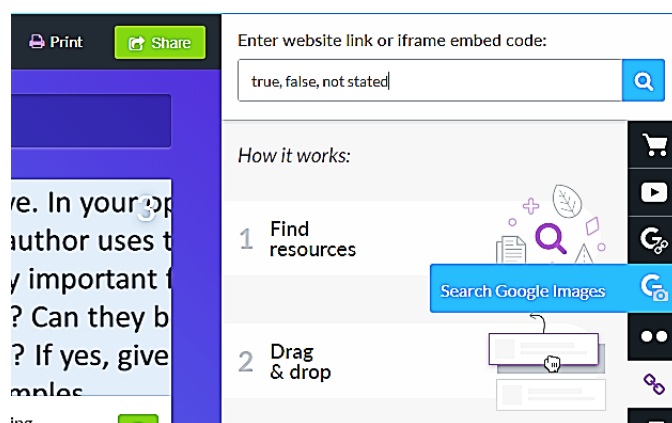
Print
Share

ve. In your op
author uses t
y important f
? Can they b
? If yes, give
mples
ing

Enter website link or iframe embed code:
true, false, not stated

How it works:

1 Find resources

Search Google Images

2 Drag & drop